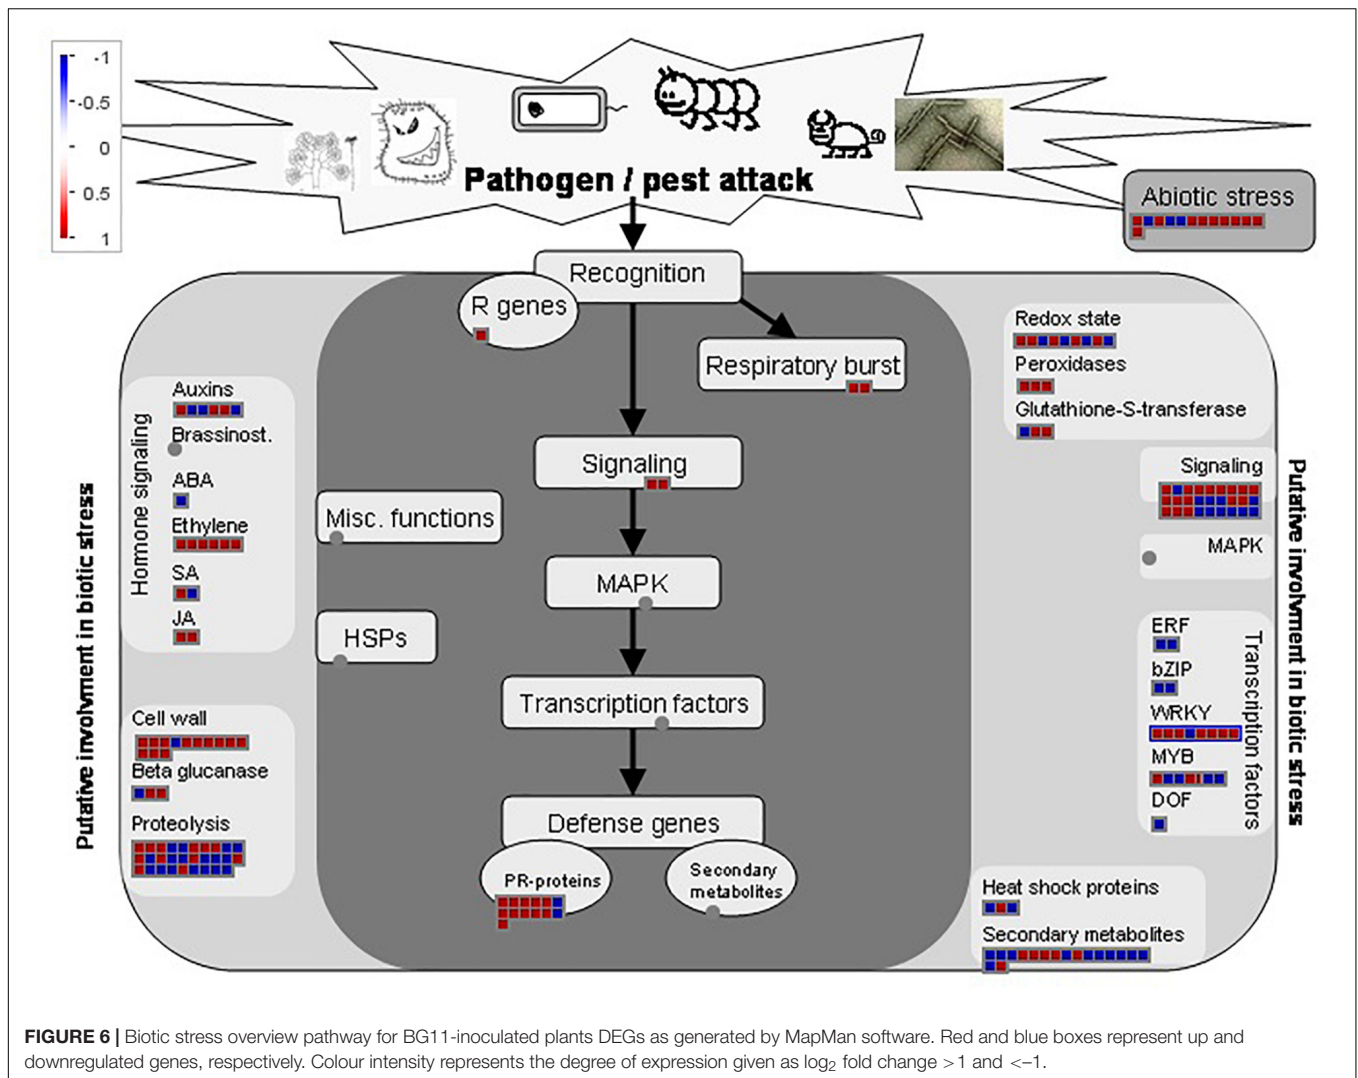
-1
-0.5
0
0.5
1

Pathogen / pest attack

Abiotic stress

Recognition

R genes

Respiratory burst

Putative involvment in biotic stress

Homone signaling

Auxins

Brassinost.

ABA

Ethylene

SA

JA

Misc. functions

HSPs

Signaling

MAPK

Transcription factors

Defense genes

PR-proteins

Secondary metabolites

Cell wall

Beta glucanase

Proteolysis

Redox state

Peroxidases

Glutathione-S-transferase

Signaling

MAPK

Putative involvment in biotic stress

Transcription factors

ERF

bZIP

WRKY

MYB

DOF

Heat shock proteins

Secondary metabolites

**FIGURE 6 |** Biotic stress overview pathway for BG11-inoculated plants DEGs as generated by MapMan software. Red and blue boxes represent up and downregulated genes, respectively. Colour intensity represents the degree of expression given as $\log_2$ fold change >1 and <–1.